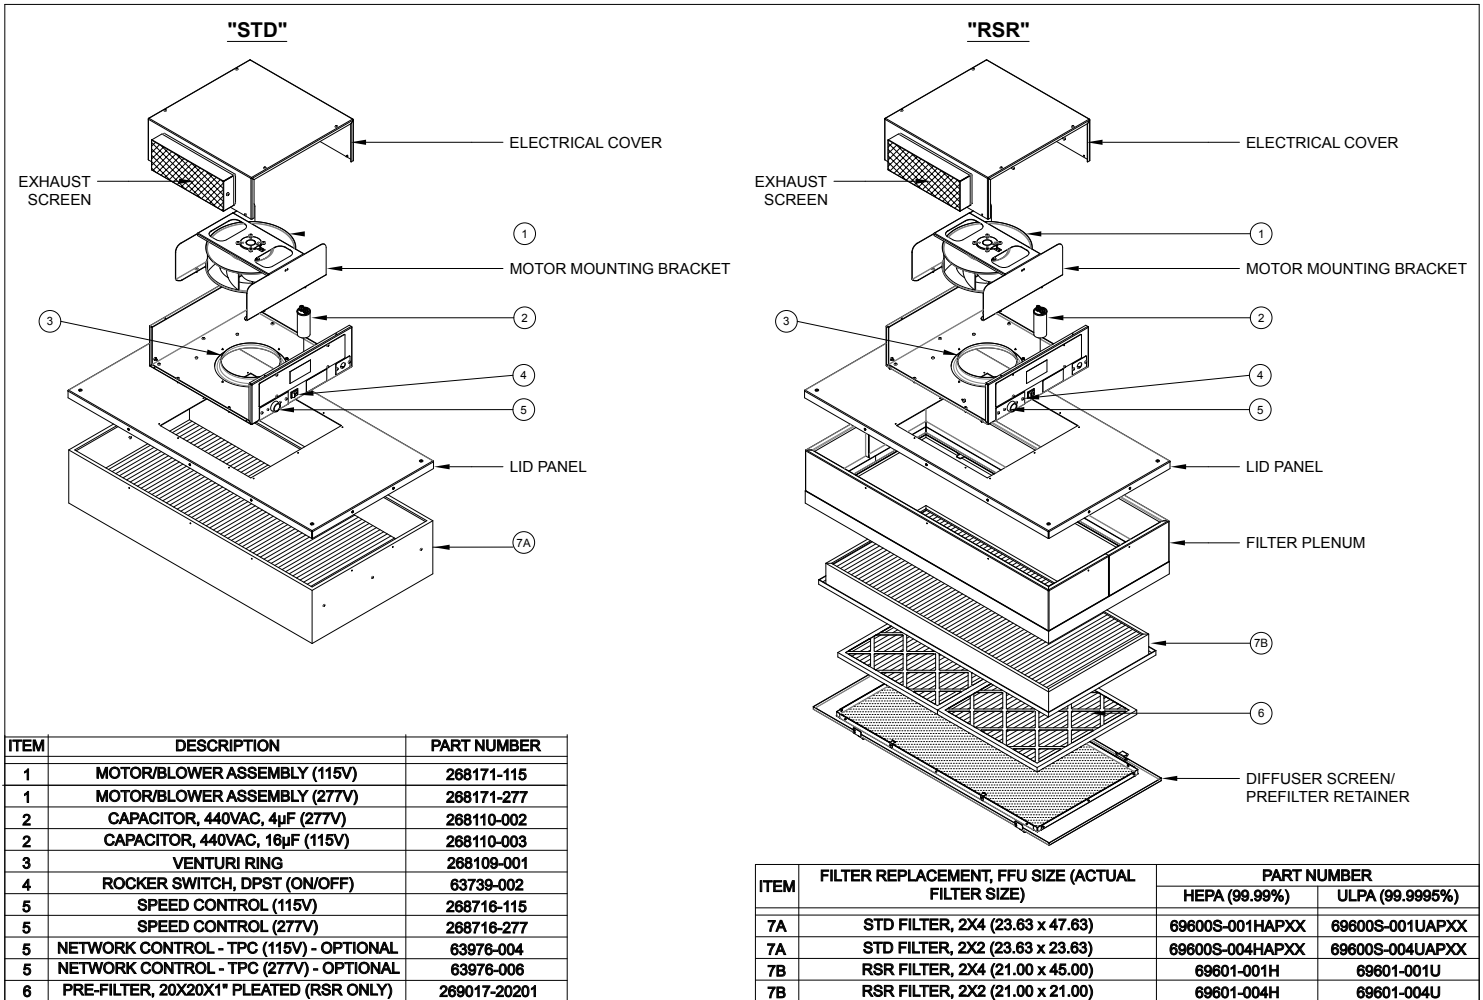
"STD"

ELECTRICAL COVER

EXHAUST SCREEN

1

MOTOR MOUNTING BRACKET

2

3

4

5

LID PANEL

7A

"RSR"

ELECTRICAL COVER

EXHAUST SCREEN

1

MOTOR MOUNTING BRACKET

2

3

4

5

LID PANEL

FILTER PLENUM

7B

6

DIFFUSER SCREEN/ PREFILTER RETAINER

| ITEM | DESCRIPTION | PART NUMBER |
|---|---|---|
| 1 | MOTOR/BLOWER ASSEMBLY (115V) | 268171-115 |
| 1 | MOTOR/BLOWER ASSEMBLY (277V) | 268171-277 |
| 2 | CAPACITOR, 440VAC, 4µF (277V) | 268110-002 |
| 2 | CAPACITOR, 440VAC, 16µF (115V) | 268110-003 |
| 3 | VENTURI RING | 268109-001 |
| 4 | ROCKER SWITCH, DPST (ON/OFF) | 63739-002 |
| 5 | SPEED CONTROL (115V) | 268716-115 |
| 5 | SPEED CONTROL (277V) | 268716-277 |
| 5 | NETWORK CONTROL - TPC (115V) - OPTIONAL | 63976-004 |
| 5 | NETWORK CONTROL - TPC (277V) - OPTIONAL | 63976-006 |
| 6 | PRE-FILTER, 20X20X1" PLEATED (RSR ONLY) | 269017-20201 |

| ITEM | FILTER REPLACEMENT, FFU SIZE (ACTUAL FILTER SIZE) | PART NUMBER HEPA (99.99%) | PART NUMBER ULPA (99.9995%) |
|---|---|---|---|
| 7A | STD FILTER, 2X4 (23.63 x 47.63) | 69600S-001HAPXX | 69600S-001UAPXX |
| 7A | STD FILTER, 2X2 (23.63 x 23.63) | 69600S-004HAPXX | 69600S-004UAPXX |
| 7B | RSR FILTER, 2X4 (21.00 x 45.00) | 69601-001H | 69601-001U |
| 7B | RSR FILTER, 2X2 (21.00 x 21.00) | 69601-004H | 69601-004U |